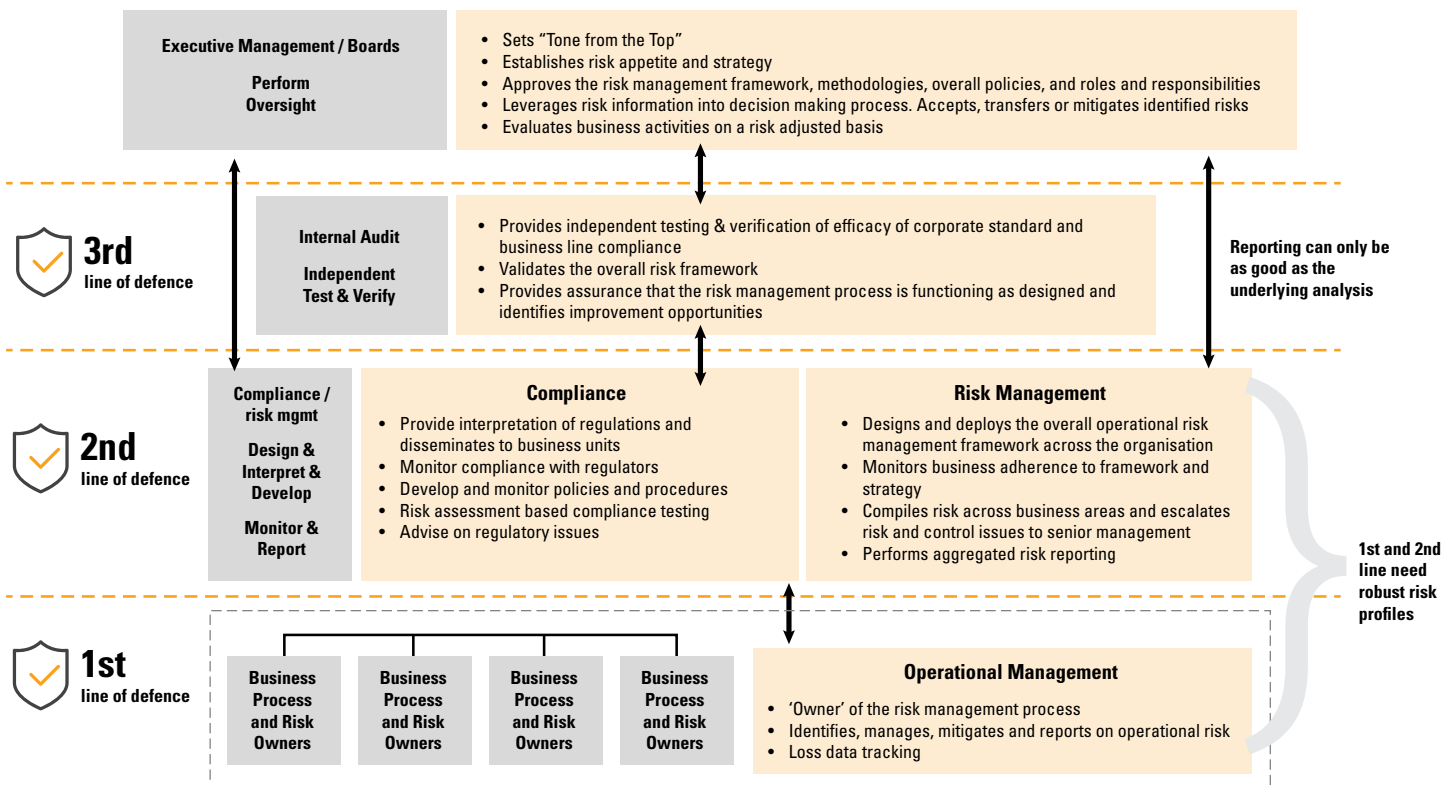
Executive Management / Boards

Perform Oversight

- Sets “Tone from the Top”
- Establishes risk appetite and strategy
- Approves the risk management framework, methodologies, overall policies, and roles and responsibilities
- Leverages risk information into decision making process. Accepts, transfers or mitigates identified risks
- Evaluates business activities on a risk adjusted basis

3rd line of defence

Internal Audit

Independent Test & Verify

- Provides independent testing & verification of efficacy of corporate standard and business line compliance
- Validates the overall risk framework
- Provides assurance that the risk management process is functioning as designed and identifies improvement opportunities

Reporting can only be as good as the underlying analysis

2nd line of defence

Compliance / risk mgmt

Design & Interpret & Develop

Monitor & Report

Compliance

- Provide interpretation of regulations and disseminates to business units
- Monitor compliance with regulators
- Develop and monitor policies and procedures
- Risk assessment based compliance testing
- Advise on regulatory issues

Risk Management

- Designs and deploys the overall operational risk management framework across the organisation
- Monitors business adherence to framework and strategy
- Compiles risk across business areas and escalates risk and control issues to senior management
- Performs aggregated risk reporting

1st and 2nd line need robust risk profiles

1st line of defence

Business Process and Risk Owners

Business Process and Risk Owners

Business Process and Risk Owners

Business Process and Risk Owners

Operational Management

- ‘Owner’ of the risk management process
- Identifies, manages, mitigates and reports on operational risk
- Loss data tracking